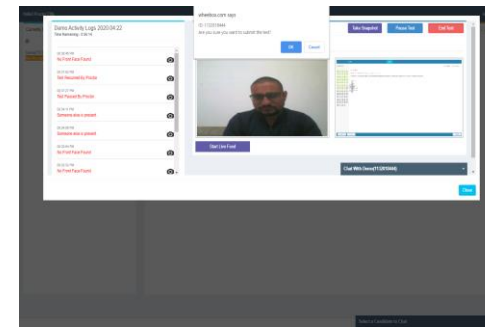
Demo Activity Logs 2020-04-22
Time Remaining - 0:00:16

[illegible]
No Front Face Found

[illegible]
Not Detected By Proctor

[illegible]
Not Detected By Proctor

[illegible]
Someone else is present

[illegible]
Someone else is present

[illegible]
No Front Face Found

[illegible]
No Front Face Found

wheebox.com says
ID: 113010444
Are you sure you want to submit the test?
OK
Cancel

Take Snapshot
Pause Test
End Test

Start Live Feed

Chat With Demo(113010444)

Close

Select a Candidate to Chat